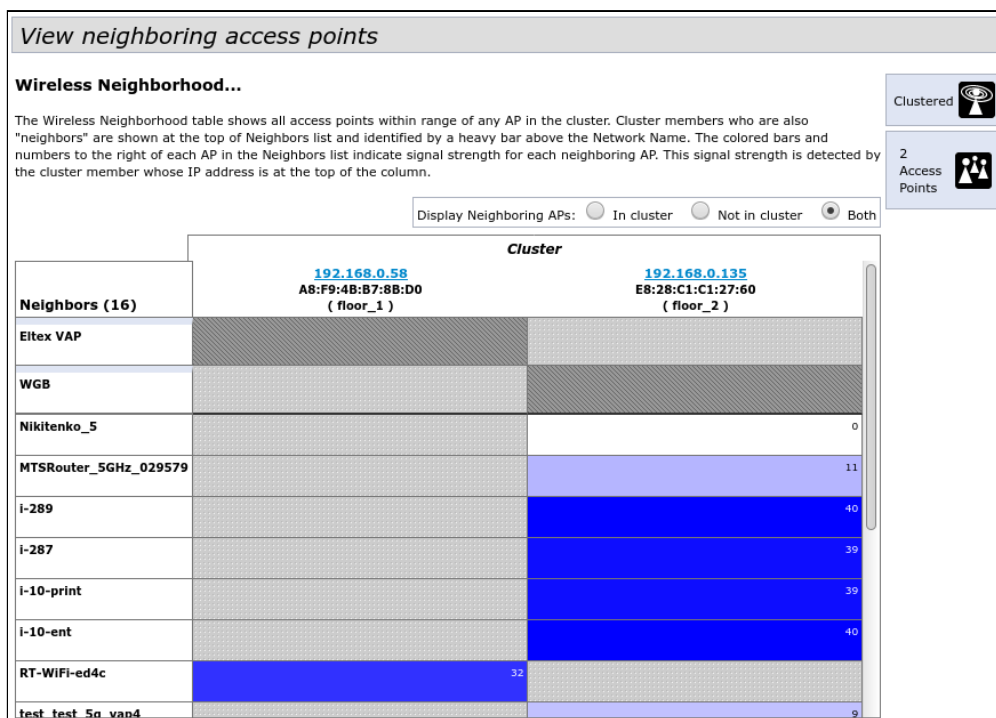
View neighboring access points

Wireless Neighborhood...

The Wireless Neighborhood table shows all access points within range of any AP in the cluster. Cluster members who are also "neighbors" are shown at the top of Neighbors list and identified by a heavy bar above the Network Name. The colored bars and numbers to the right of each AP in the Neighbors list indicate signal strength for each neighboring AP. This signal strength is detected by the cluster member whose IP address is at the top of the column.

Clustered

2 Access Points

Display Neighboring APs: In cluster Not in cluster Both

Cluster

| Neighbors (16) | 192.168.0.58 A8:F9:4B:B7:8B:D0 ( floor_1 ) | 192.168.0.135 E8:28:C1:C1:27:60 ( floor_2 ) |
|---|---|---|
| Eltex VAP | | |
| WGB | | |
| Nikitenko_5 | | 0 |
| MTSRouter_5GHz_029579 | | 11 |
| i-289 | | 40 |
| i-287 | | 39 |
| i-10-print | | 39 |
| i-10-ent | | 40 |
| RT-WiFi-ed4c | 32 | |
| test_test_5g_vap4 | | 9 |